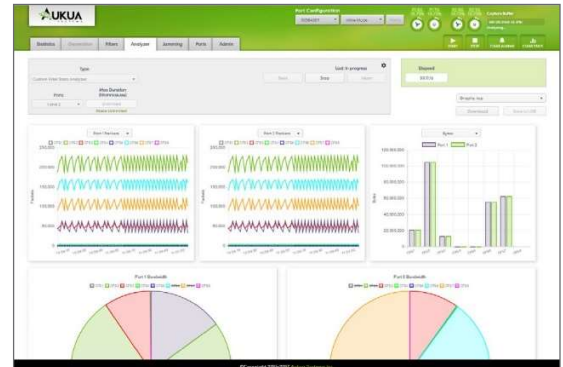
AUKUA

Port Configuration

Statistics Generation Filters Analyzer Jamming Ports Admin

Type

Custom View

Ports

Max Duration

Start Stop

Elapsed

Port 1 Frames

Port 1 Frames

Bytes

Port 1 Port 2

200,000

150,000

100,000

50,000

0

Port 1 Bandwidth

Port 2 Bandwidth

©Copyright 2014-2017 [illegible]